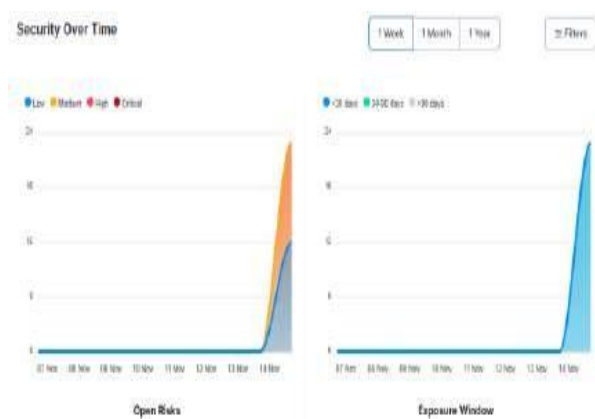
Security Over Time

1 Week | 1 Month | 1 Year

Filters

Low  Medium  High  Critical

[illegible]

07 Nov  08 Nov  09 Nov  10 Nov  11 Nov  12 Nov  13 Nov  14 Nov

Open Risks

<30 days  30-90 days  >90 days

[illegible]

07 Nov  08 Nov  09 Nov  10 Nov  11 Nov  12 Nov  13 Nov  14 Nov

Exposure Window